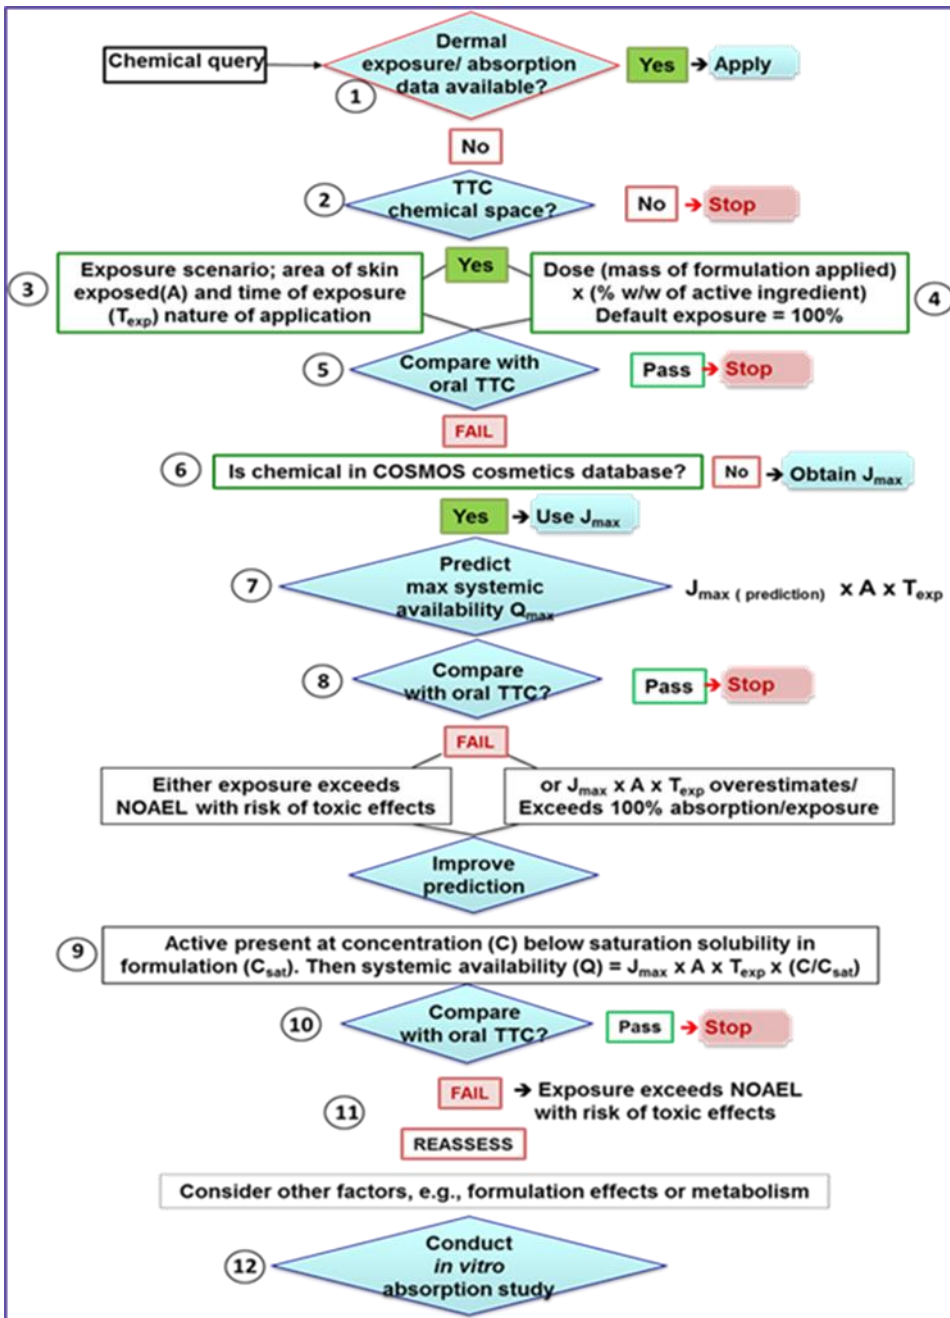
Chemical query

Dermal exposure/ absorption data available?

1

Yes → Apply

No

2

TTC chemical space?

No → Stop

Yes

3

Exposure scenario; area of skin exposed(A) and time of exposure ($T_{exp}$) nature of application

Dose (mass of formulation applied) x (% w/w of active ingredient) Default exposure = 100%

4

5

Compare with oral TTC

Pass → Stop

FAIL

6

Is chemical in COSMOS cosmetics database?

No → Obtain $J_{max}$

Yes → Use $J_{max}$

7

Predict max systemic availability $Q_{max}$

$J_{max\ (prediction)}$ x A x $T_{exp}$

8

Compare with oral TTC?

Pass → Stop

FAIL

Either exposure exceeds NOAEL with risk of toxic effects

or $J_{max}$ x A x $T_{exp}$ overestimates/ Exceeds 100% absorption/exposure

Improve prediction

9

Active present at concentration (C) below saturation solubility in formulation ($C_{sat}$). Then systemic availability (Q) = $J_{max}$ x A x $T_{exp}$ x ($C/C_{sat}$)

10

Compare with oral TTC?

Pass → Stop

11

FAIL → Exposure exceeds NOAEL with risk of toxic effects

REASSESS

Consider other factors, e.g., formulation effects or metabolism

12

Conduct in vitro absorption study